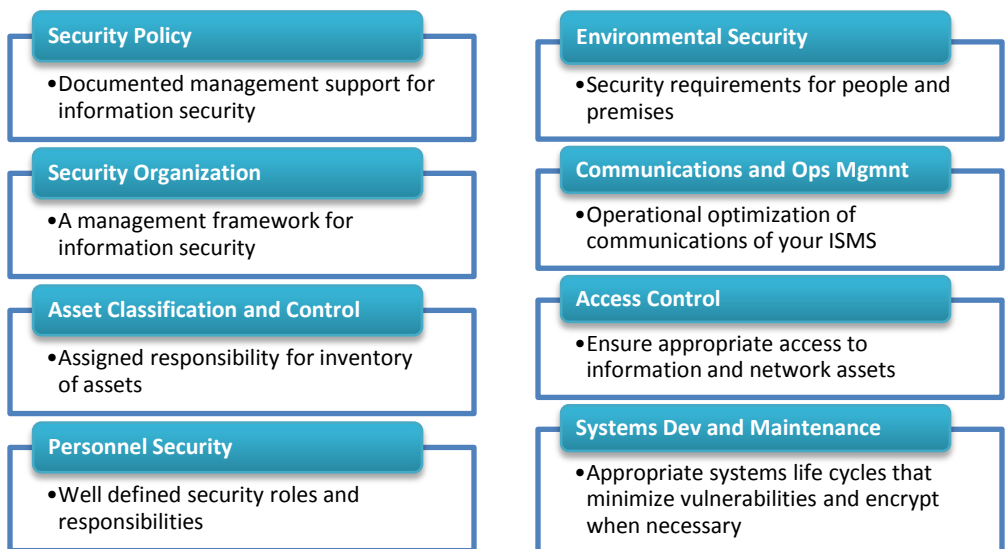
Security Policy

•Documented management support for information security

Security Organization

•A management framework for information security

Asset Classification and Control

•Assigned responsibility for inventory of assets

Personnel Security

•Well defined security roles and responsibilities

Environmental Security

•Security requirements for people and premises

Communications and Ops Mgmnt

•Operational optimization of communications of your ISMS

Access Control

•Ensure appropriate access to information and network assets

Systems Dev and Maintenance

•Appropriate systems life cycles that minimize vulnerabilities and encrypt when necessary